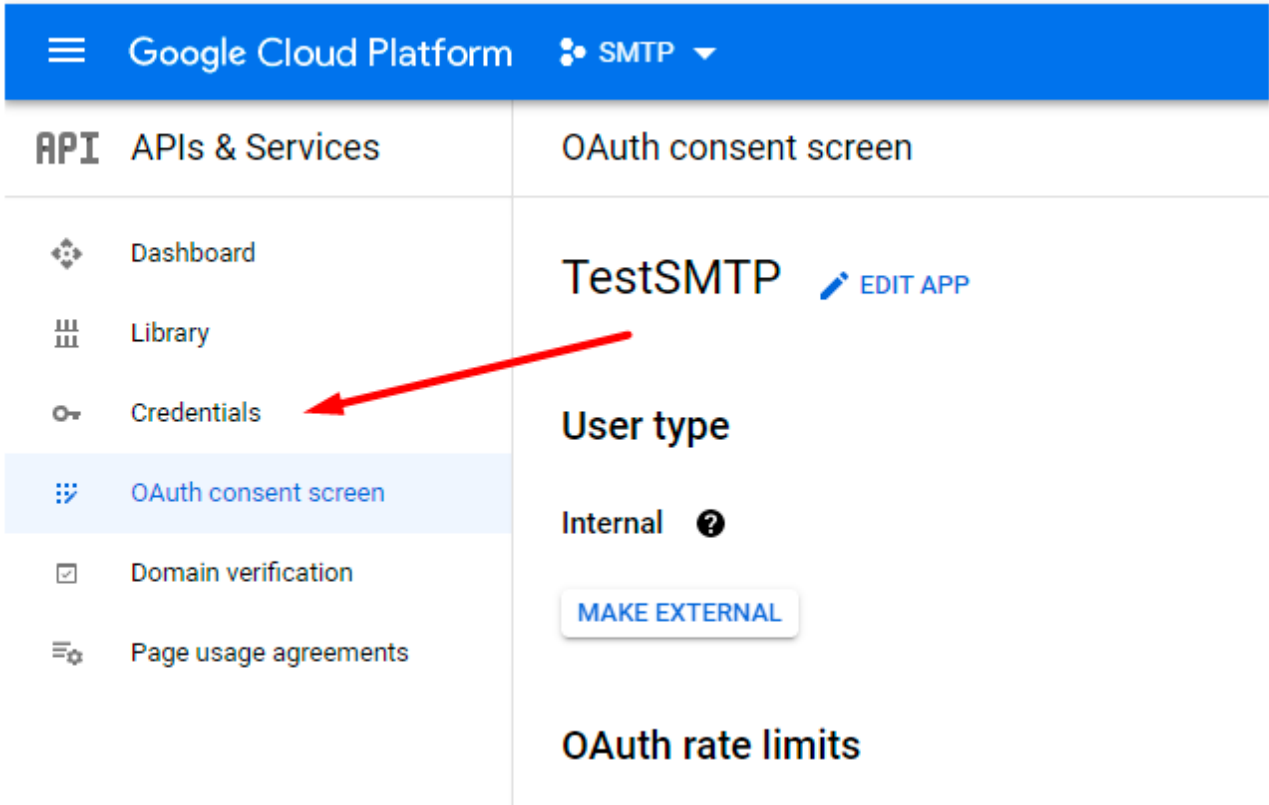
Google Cloud Platform SMTP

API APIs & Services

Dashboard

Library

Credentials

OAuth consent screen

Domain verification

Page usage agreements

OAuth consent screen

TestSMTP EDIT APP

User type

Internal

MAKE EXTERNAL

OAuth rate limits